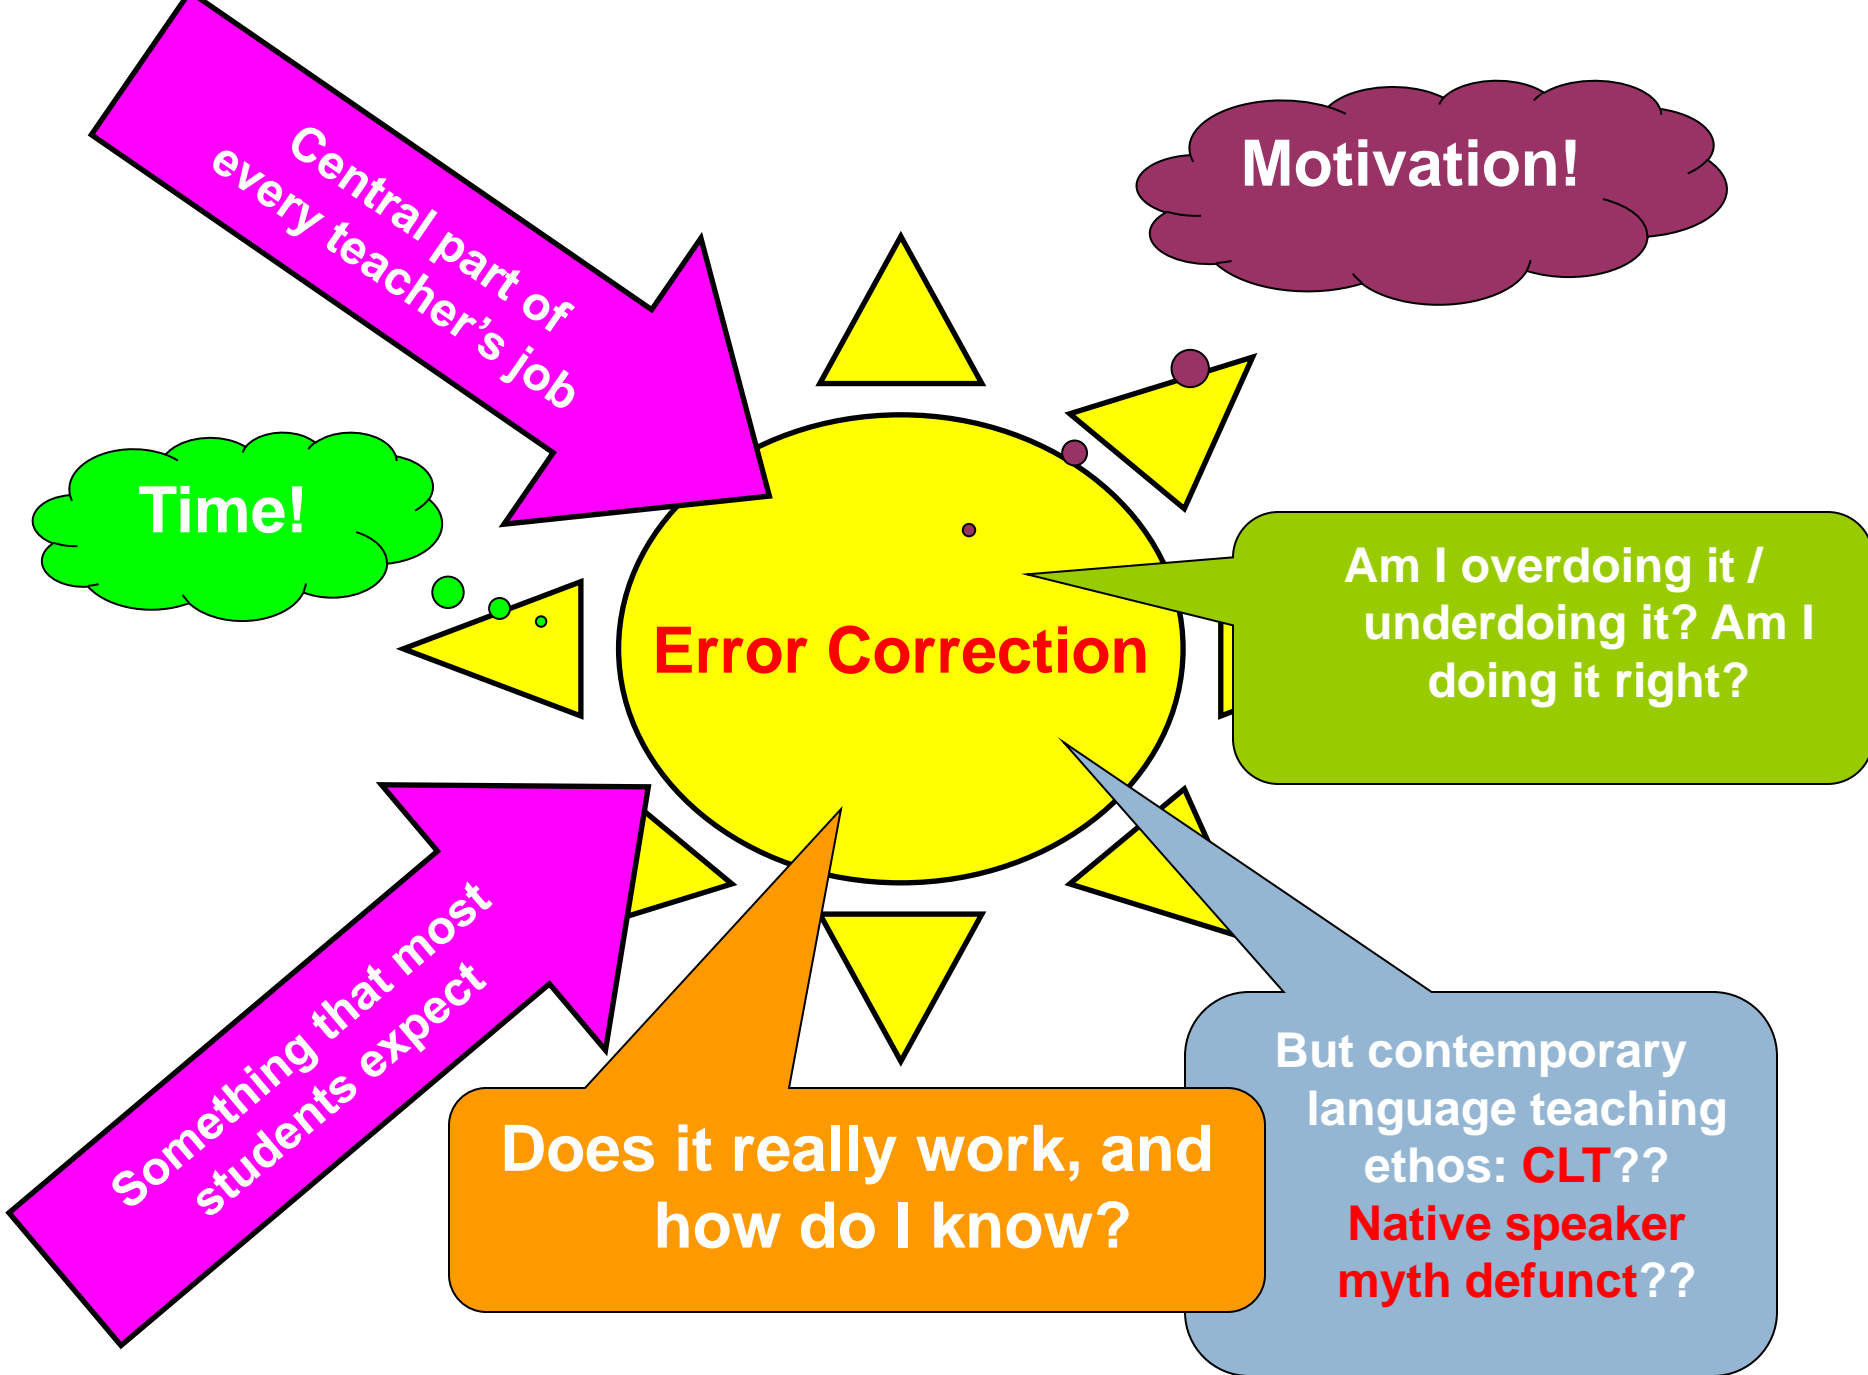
Central part of every teacher's job

Motivation!

Time!

Error Correction

Am I overdoing it / underdoing it? Am I doing it right?

Something that most students expect

Does it really work, and how do I know?

But contemporary language teaching ethos: CLT?? Native speaker myth defunct??